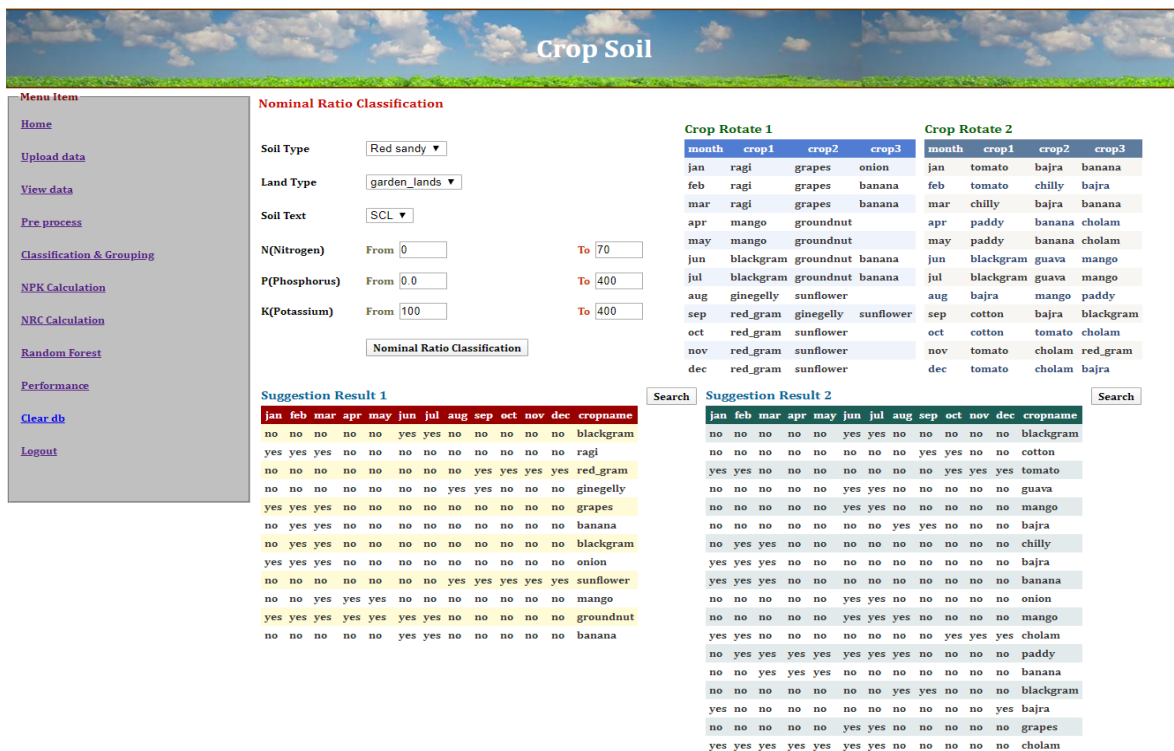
Crop Soil

Menu Item

Home

Upload data

View data

Pre process

Classification & Grouping

NPK Calculation

NRC Calculation

Random Forest

Performance

Clear db

Logout

Nominal Ratio Classification

Soil Type Red sandy ▼

Land Type garden_lands ▼

Soil Text SCL ▼

N(Nitrogen) From 0 To 70

P(Phosphorus) From 0.0 To 400

K(Potassium) From 100 To 400

Nominal Ratio Classification

Crop Rotate 1

| month | crop1 | crop2 | crop3 |
|---|---|---|---|
| jan | ragi | grapes | onion |
| feb | ragi | grapes | banana |
| mar | ragi | grapes | banana |
| apr | mango | groundnut | |
| may | mango | groundnut | |
| jun | blackgram | groundnut | banana |
| jul | blackgram | groundnut | banana |
| aug | ginegelly | sunflower | |
| sep | red_gram | ginegelly | sunflower |
| oct | red_gram | sunflower | |
| nov | red_gram | sunflower | |
| dec | red_gram | sunflower | |

Crop Rotate 2

| month | crop1 | crop2 | crop3 |
|---|---|---|---|
| jan | tomato | bajra | banana |
| feb | tomato | chilly | bajra |
| mar | chilly | bajra | banana |
| apr | paddy | banana | cholam |
| may | paddy | banana | cholam |
| jun | blackgram | guava | mango |
| jul | blackgram | guava | mango |
| aug | bajra | mango | paddy |
| sep | cotton | bajra | blackgram |
| oct | cotton | tomato | cholam |
| nov | tomato | cholam | red_gram |
| dec | tomato | cholam | bajra |

Suggestion Result 1 Search

| jan | feb | mar | apr | may | jun | jul | aug | sep | oct | nov | dec | cropname |
|---|---|---|---|---|---|---|---|---|---|---|---|---|
| no | no | no | no | no | yes | yes | no | no | no | no | no | blackgram |
| yes | yes | yes | no | no | no | no | no | no | no | no | no | ragi |
| no | no | no | no | no | no | no | no | yes | yes | yes | yes | red_gram |
| no | no | no | no | no | no | no | yes | yes | no | no | no | ginegelly |
| yes | yes | yes | no | no | no | no | no | no | no | no | no | grapes |
| no | yes | yes | no | no | no | no | no | no | no | no | no | banana |
| no | yes | yes | no | no | no | no | no | no | no | no | no | blackgram |
| yes | yes | yes | no | no | no | no | no | no | no | no | no | onion |
| no | no | no | no | no | no | no | yes | yes | yes | yes | yes | sunflower |
| no | no | yes | yes | yes | no | no | no | no | no | no | no | mango |
| yes | yes | yes | yes | yes | yes | yes | no | no | no | no | no | groundnut |
| no | no | no | no | no | yes | yes | no | no | no | no | no | banana |

Suggestion Result 2 Search

| jan | feb | mar | apr | may | jun | jul | aug | sep | oct | nov | dec | cropname |
|---|---|---|---|---|---|---|---|---|---|---|---|---|
| no | no | no | no | no | yes | yes | no | no | no | no | no | blackgram |
| no | no | no | no | no | no | no | no | yes | yes | no | no | cotton |
| yes | yes | no | no | no | no | no | no | no | yes | yes | yes | tomato |
| no | no | no | no | no | yes | yes | no | no | no | no | no | guava |
| no | no | no | no | no | yes | yes | no | no | no | no | no | mango |
| no | no | no | no | no | no | no | yes | yes | no | no | no | bajra |
| no | yes | yes | no | no | no | no | no | no | no | no | no | chilly |
| yes | yes | yes | no | no | no | no | no | no | no | no | no | bajra |
| yes | yes | yes | no | no | no | no | no | no | no | no | no | banana |
| no | no | no | no | no | yes | yes | no | no | no | no | no | onion |
| no | no | no | no | no | yes | yes | yes | no | no | no | no | mango |
| yes | yes | no | no | no | no | no | no | no | yes | yes | yes | cholam |
| no | yes | yes | yes | yes | yes | yes | yes | no | no | no | no | paddy |
| no | no | yes | yes | yes | no | no | no | no | no | no | no | banana |
| no | no | no | no | no | no | no | yes | yes | no | no | no | blackgram |
| yes | no | no | no | no | no | no | no | no | no | no | yes | bajra |
| no | no | no | no | no | yes | yes | no | no | no | no | no | grapes |
| yes | yes | yes | yes | yes | yes | yes | no | no | no | no | no | cholam |